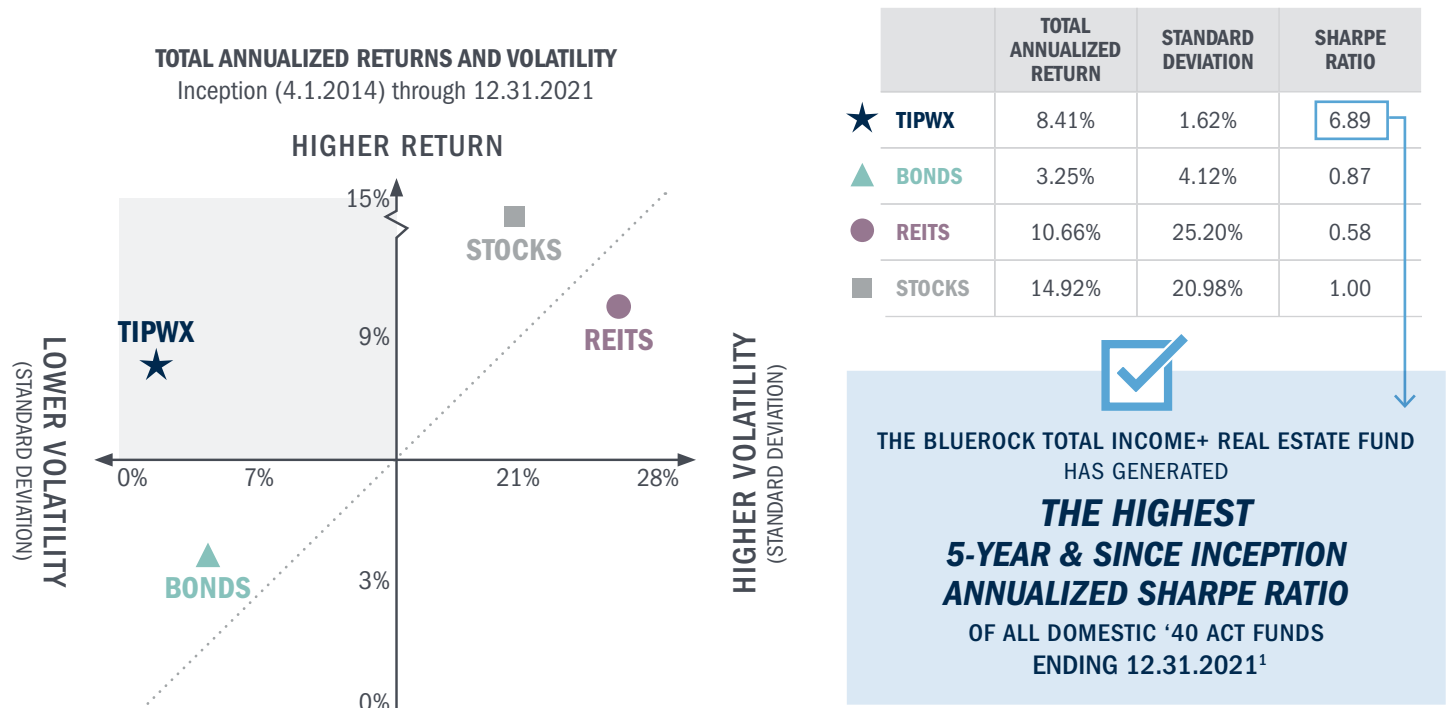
TOTAL ANNUALIZED RETURNS AND VOLATILITY
Inception (4.1.2014) through 12.31.2021

HIGHER RETURN

15%
9%
3%
0%
0%
7%
21%
28%

STOCKS
REITS
TIPWX
BONDS

LOWER VOLATILITY
(STANDARD DEVIATION)

HIGHER VOLATILITY
(STANDARD DEVIATION)

| | TOTAL ANNUALIZED RETURN | STANDARD DEVIATION | SHARPE RATIO |
|---|---|---|---|
| TIPWX | 8.41% | 1.62% | 6.89 |
| BONDS | 3.25% | 4.12% | 0.87 |
| REITS | 10.66% | 25.20% | 0.58 |
| STOCKS | 14.92% | 20.98% | 1.00 |

THE BLUEROCK TOTAL INCOME+ REAL ESTATE FUND HAS GENERATED
THE HIGHEST 5-YEAR & SINCE INCEPTION ANNUALIZED SHARPE RATIO
OF ALL DOMESTIC ‘40 ACT FUNDS ENDING 12.31.2021¹